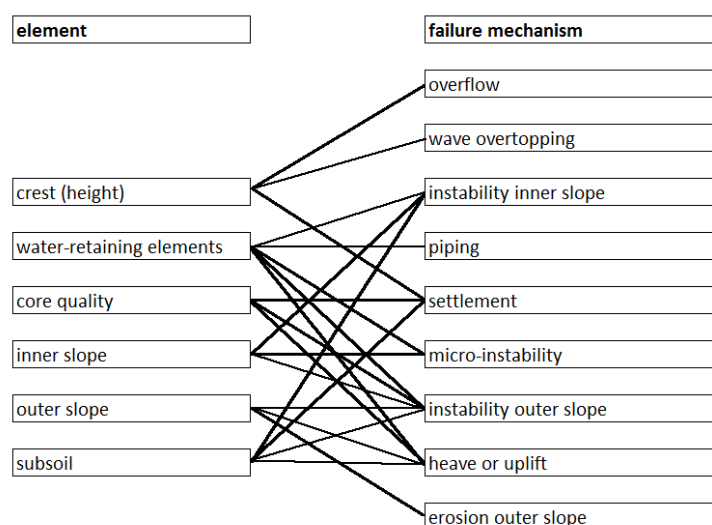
element

crest (height)

water-retaining elements

core quality

inner slope

outer slope

subsoil

failure mechanism

overflow

wave overtopping

instability inner slope

piping

settlement

micro-instability

instability outer slope

heave or uplift

erosion outer slope